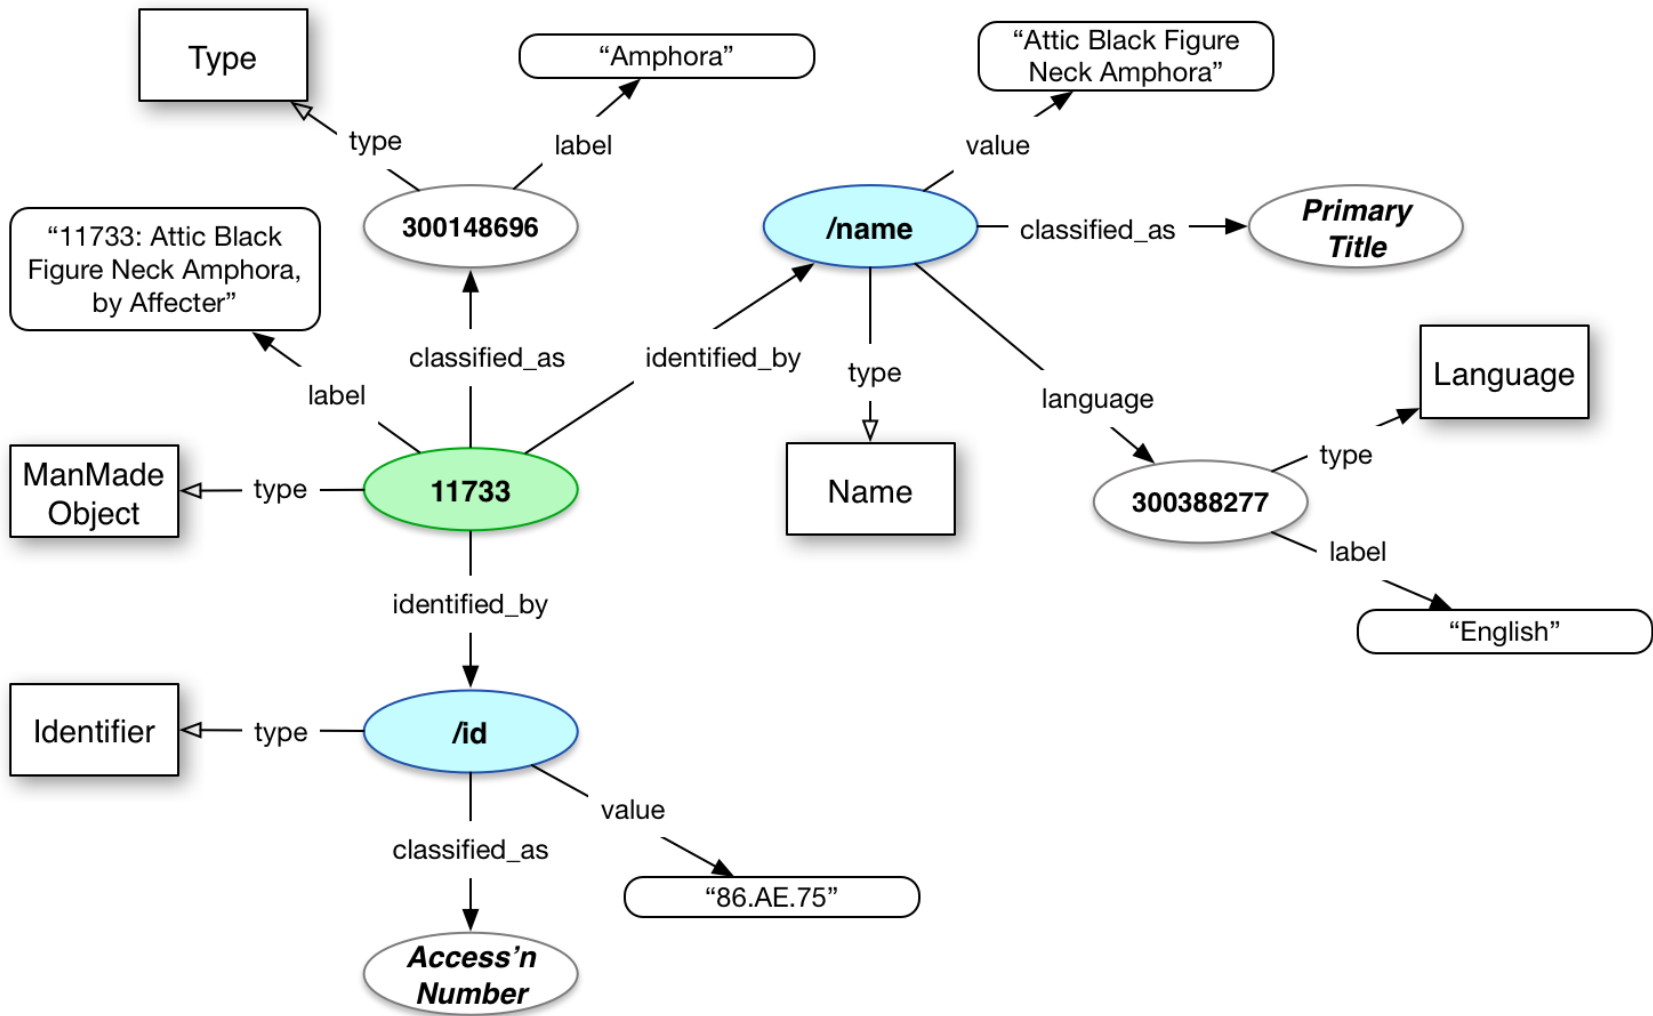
Type

type

“Amphora”

label

“Attic Black Figure Neck Amphora”

value

300148696

/name

classified_as

Primary Title

“11733: Attic Black Figure Neck Amphora, by Affecter”

label

classified_as

identified_by

type

language

Language

ManMade Object

type

11733

Name

type

300388277

label

identified_by

“English”

Identifier

type

/id

value

classified_as

“86.AE.75”

Access’n Number